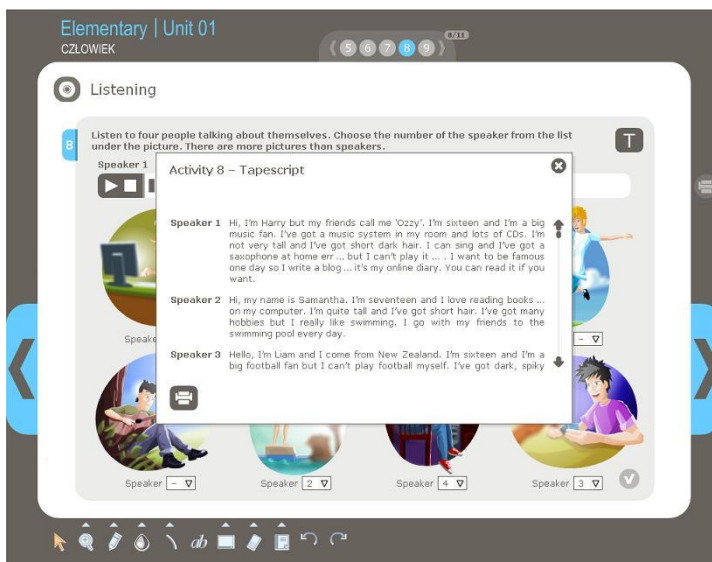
Elementary | Unit 01
CZŁOWIEK

5 6 7 8 9
8/11

Listening

8 Listen to four people talking about themselves. Choose the number of the speaker from the list under the picture. There are more pictures than speakers.

T

Speaker 1

Activity 8 – Tapescript

Speaker 1 Hi, I'm Harry but my friends call me 'Ozzy'. I'm sixteen and I'm a big music fan. I've got a music system in my room and lots of CDs. I'm not very tall and I've got short dark hair. I can sing and I've got a saxophone at home err ... but I can't play it ... . I want to be famous one day so I write a blog ... it's my online diary. You can read it if you want.

Speaker 2 Hi, my name is Samantha. I'm seventeen and I love reading books ... on my computer. I'm quite tall and I've got short hair. I've got many hobbies but I really like swimming. I go with my friends to the swimming pool every day.

Speaker 3 Hello, I'm Liam and I come from New Zealand. I'm sixteen and I'm a big football fan but I can't play football myself. I've got dark, spiky

Speake

- ▽

Speaker - ▽ Speaker 2 ▽ Speaker 4 ▽ Speaker 3 ▽

ab